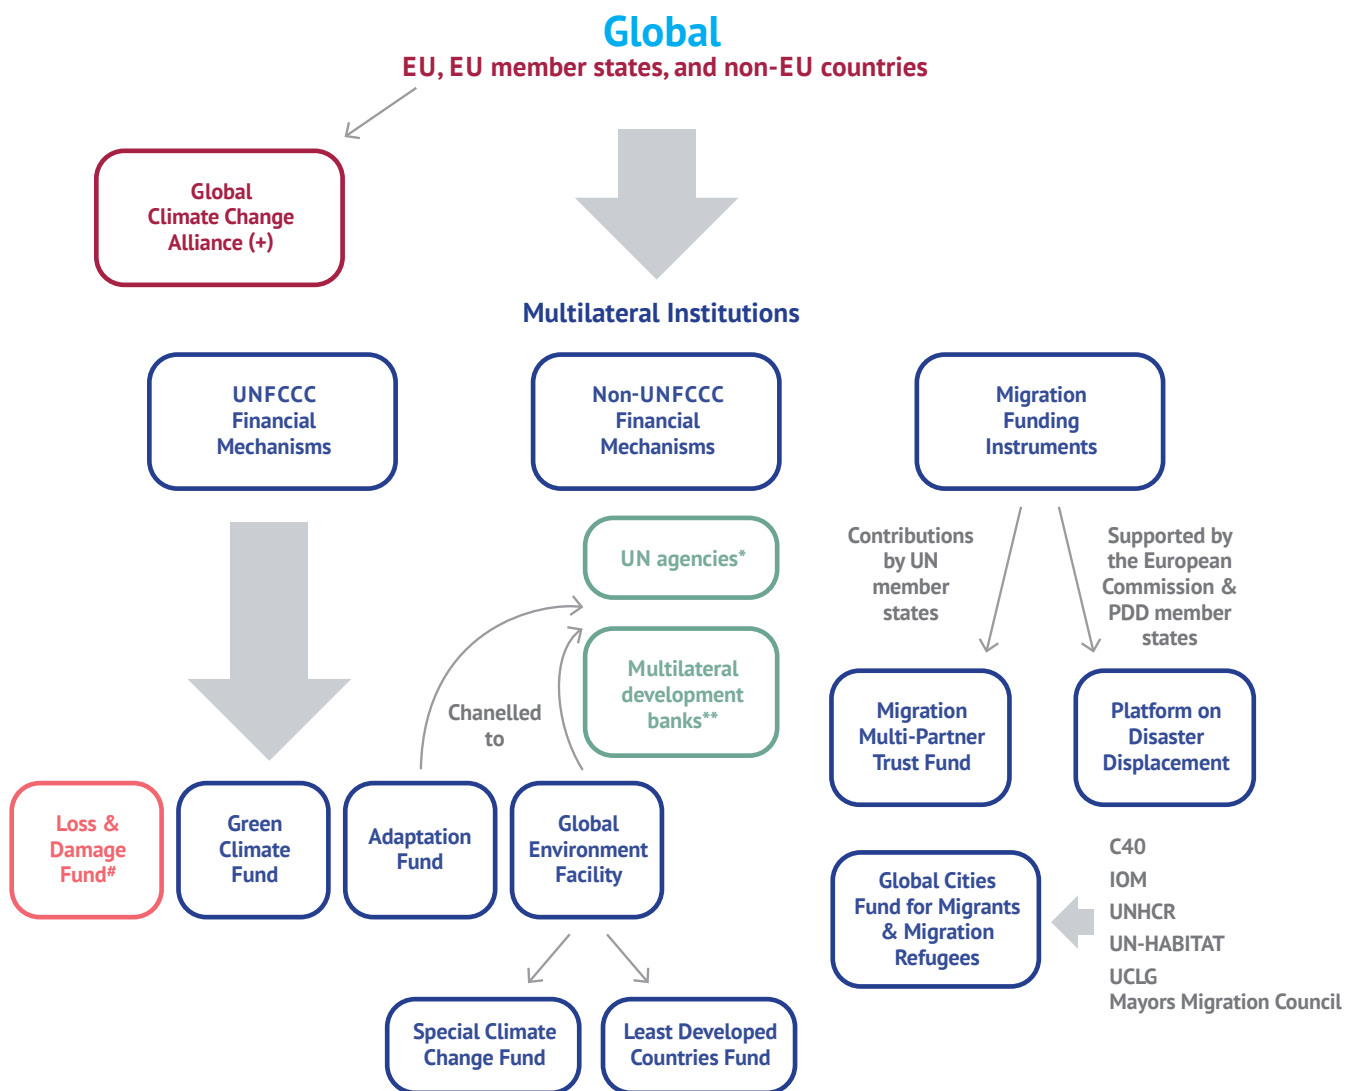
Global
EU, EU member states, and non-EU countries

Global Climate Change Alliance (+)

Multilateral Institutions

UNFCCC Financial Mechanisms

Non-UNFCCC Financial Mechanisms

Migration Funding Instruments

UN agencies*

Multilateral development banks**

Chanelled to

Contributions by UN member states

Supported by the European Commission & PDD member states

Migration Multi-Partner Trust Fund

Platform on Disaster Displacement

Loss & Damage Fund#

Green Climate Fund

Adaptation Fund

Global Environment Facility

Global Cities Fund for Migrants & Migration Refugees

C40
IOM
UNHCR
UN-HABITAT
UCLG
Mayors Migration Council

Special Climate Change Fund

Least Developed Countries Fund